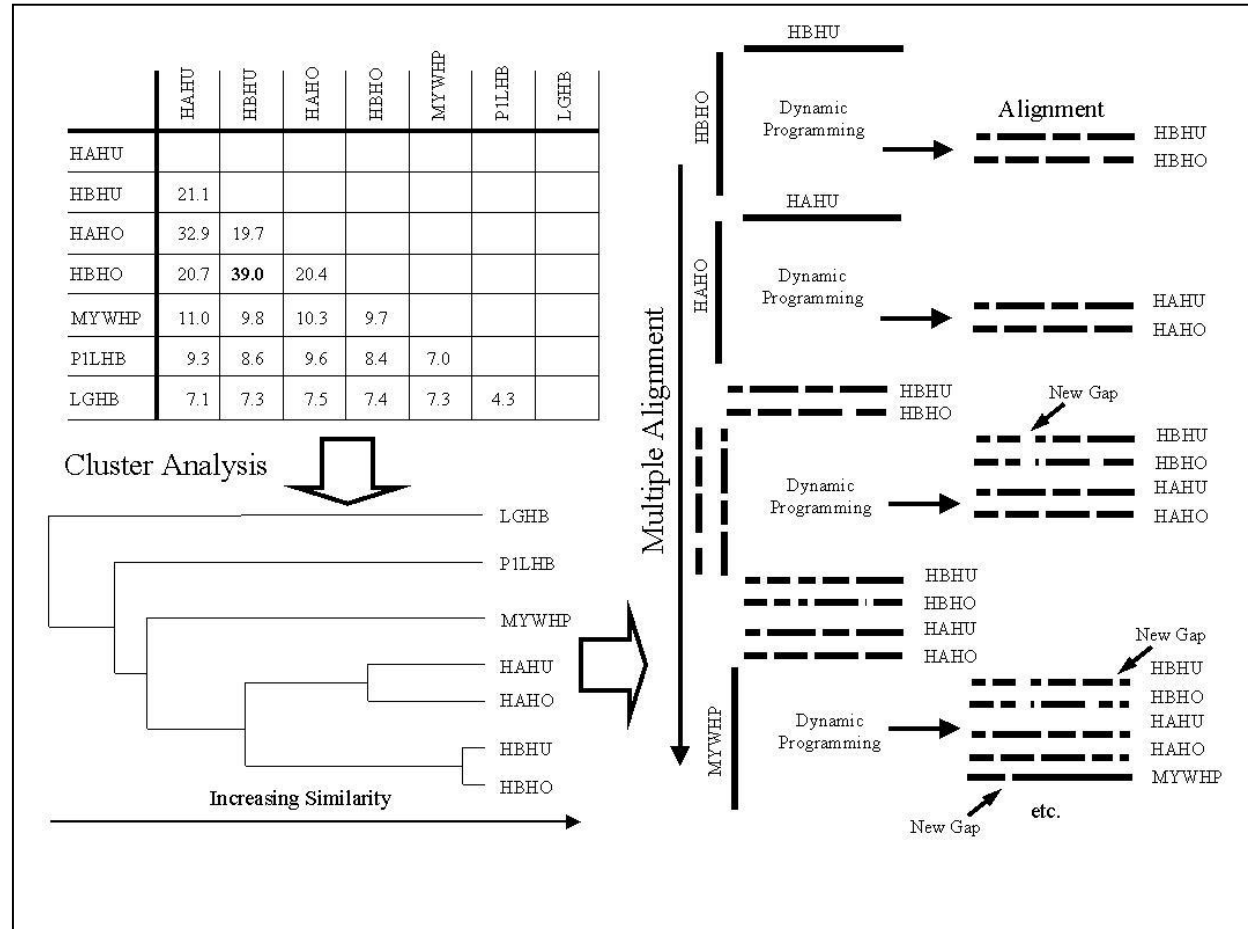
| | HAHU | HBHU | HAHO | HBHO | MYWHP | P1LHB | LGHB |
|---|---|---|---|---|---|---|---|
| HAHU | | | | | | | |
| HBHU | 21.1 | | | | | | |
| HAHO | 32.9 | 19.7 | | | | | |
| HBHO | 20.7 | **39.0** | 20.4 | | | | |
| MYWHP | 11.0 | 9.8 | 10.3 | 9.7 | | | |
| P1LHB | 9.3 | 8.6 | 9.6 | 8.4 | 7.0 | | |
| LGHB | 7.1 | 7.3 | 7.5 | 7.4 | 7.3 | 4.3 | |

Cluster Analysis

LGHB
P1LHB
MYWHP
HAHU
HAHO
HBHU
HBHO

Increasing Similarity

Multiple Alignment

HBHU
HBHO
Dynamic Programming
Alignment
HBHU
HBHO

HAHU
HAHO
Dynamic Programming
HAHU
HAHO

HBHU
HBHO
Dynamic Programming
New Gap
HBHU
HBHO
HAHU
HAHO

HBHU
HBHO
HAHU
HAHO
MYWHP
Dynamic Programming
New Gap
HBHU
HBHO
HAHU
HAHO
MYWHP
New Gap
etc.